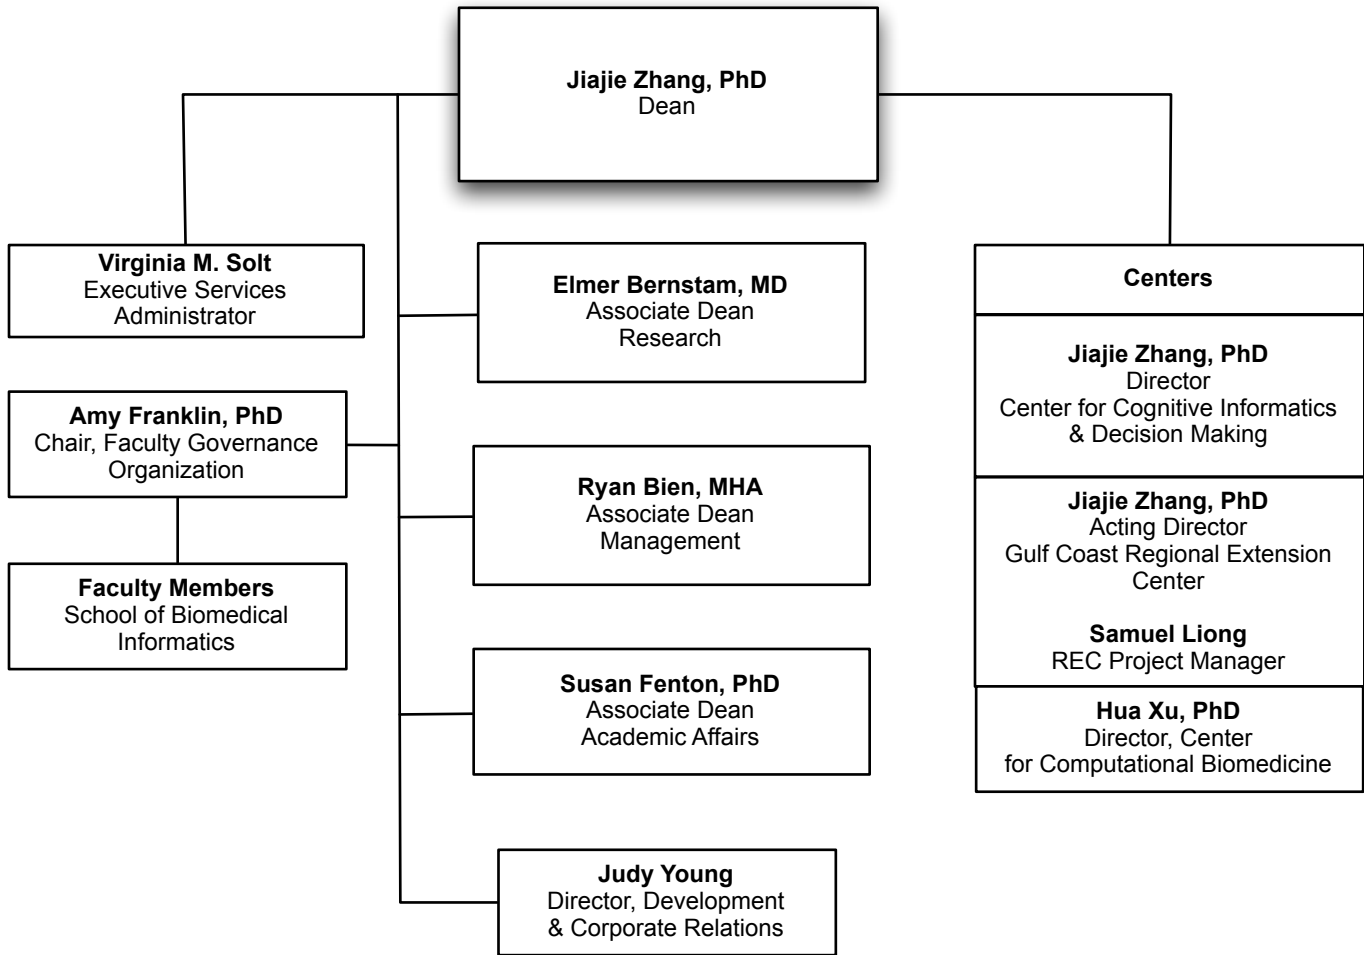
**Jiajie Zhang, PhD**
Dean

**Virginia M. Solt**
Executive Services Administrator

**Amy Franklin, PhD**
Chair, Faculty Governance Organization

**Faculty Members**
School of Biomedical Informatics

**Elmer Bernstam, MD**
Associate Dean
Research

**Ryan Bien, MHA**
Associate Dean
Management

**Susan Fenton, PhD**
Associate Dean
Academic Affairs

**Judy Young**
Director, Development & Corporate Relations

**Centers**

**Jiajie Zhang, PhD**
Director
Center for Cognitive Informatics & Decision Making

**Jiajie Zhang, PhD**
Acting Director
Gulf Coast Regional Extension Center

**Samuel Liong**
REC Project Manager

**Hua Xu, PhD**
Director, Center for Computational Biomedicine